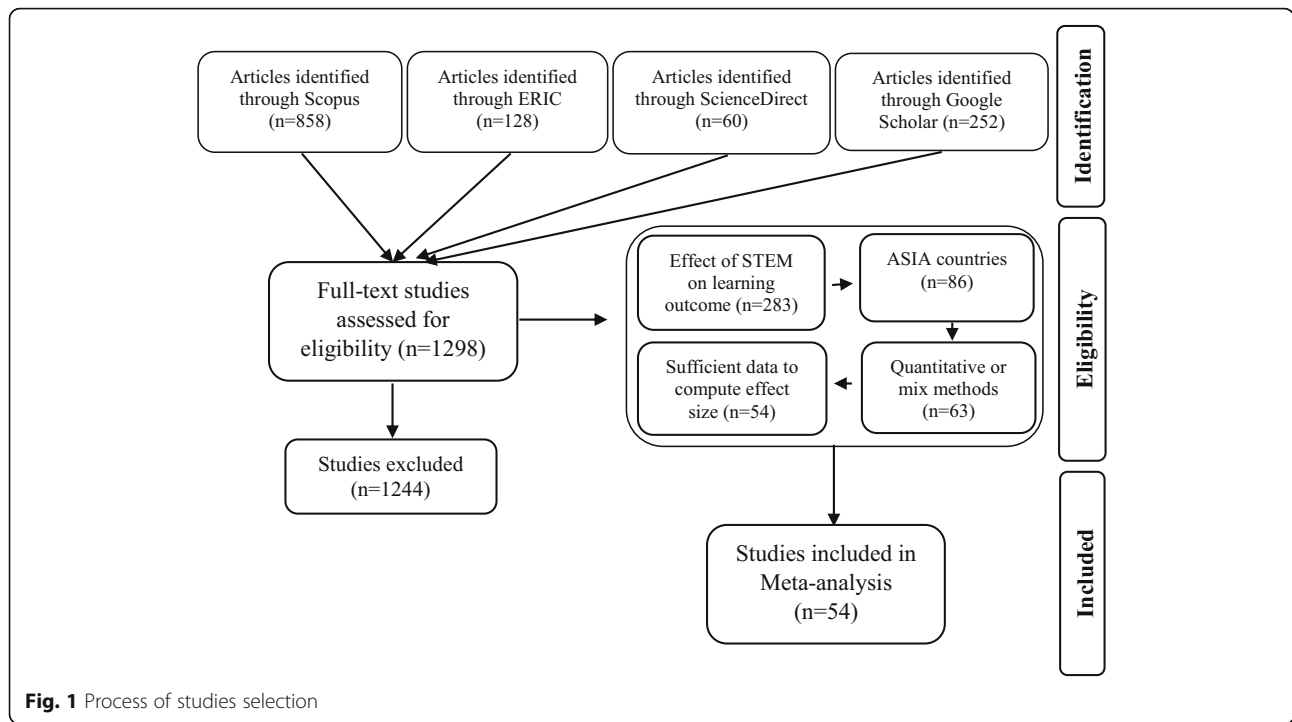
Articles identified through Scopus (n=858)

Articles identified through ERIC (n=128)

Articles identified through ScienceDirect (n=60)

Articles identified through Google Scholar (n=252)

Identification

Full-text studies assessed for eligibility (n=1298)

Effect of STEM on learning outcome (n=283)

ASIA countries (n=86)

Quantitative or mix methods (n=63)

Sufficient data to compute effect size (n=54)

Eligibility

Studies excluded (n=1244)

Studies included in Meta-analysis (n=54)

Included

Fig. 1 Process of studies selection